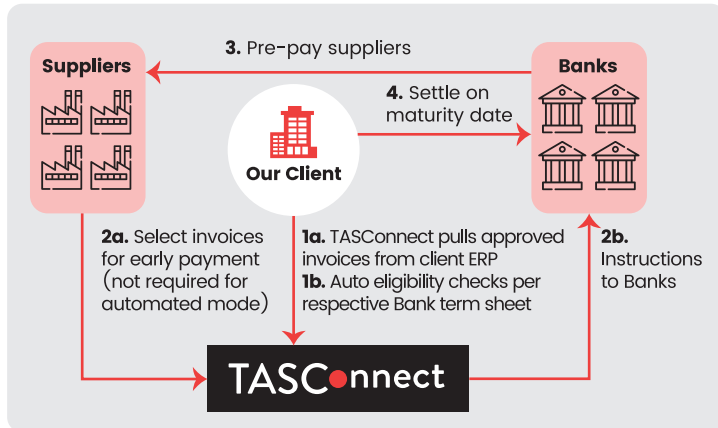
Suppliers

3. Pre-pay suppliers

Banks

4. Settle on maturity date

Our Client

2a. Select invoices for early payment (not required for automated mode)

1a. TASConnect pulls approved invoices from client ERP

1b. Auto eligibility checks per respective Bank term sheet

2b. Instructions to Banks

TASConnect